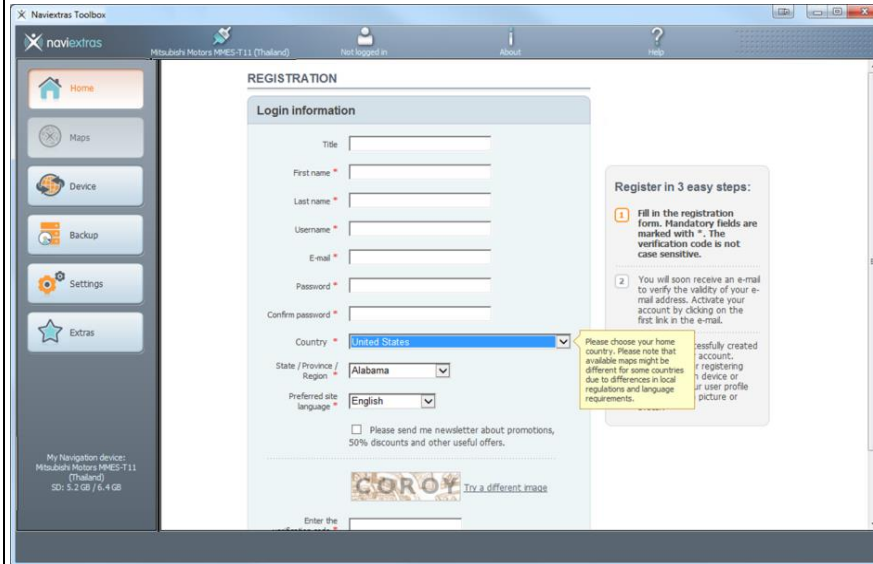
Naviextras Toolbox

naviextras

Mitsubishi Motors MMES-T11 (Thailand)

Not logged in

About

Help

Home

Maps

Device

Backup

Settings

Extras

My Navigation device: Mitsubishi Motors MMES-T11 (Thailand) SD: 5.2 GB / 6.4 GB

REGISTRATION

Login information

Title

First name *

Last name *

Username *

E-mail *

Password *

Confirm password *

Country * United States

State / Province / Region * Alabama

Preferred site language * English

Please send me newsletter about promotions, 50% discounts and other useful offers.

CORO Y Try a different image

Enter the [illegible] *

Please choose your home country. Please note that available maps might be different for some countries due to differences in local regulations and language requirements.

Register in 3 easy steps:

1 Fill in the registration form. Mandatory fields are marked with *. The verification code is not case sensitive.

2 You will soon receive an e-mail to verify the validity of your e-mail address. Activate your account by clicking on the first link in the e-mail.

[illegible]essfully created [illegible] account. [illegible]r registering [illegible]h device or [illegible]ur user profile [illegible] picture or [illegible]